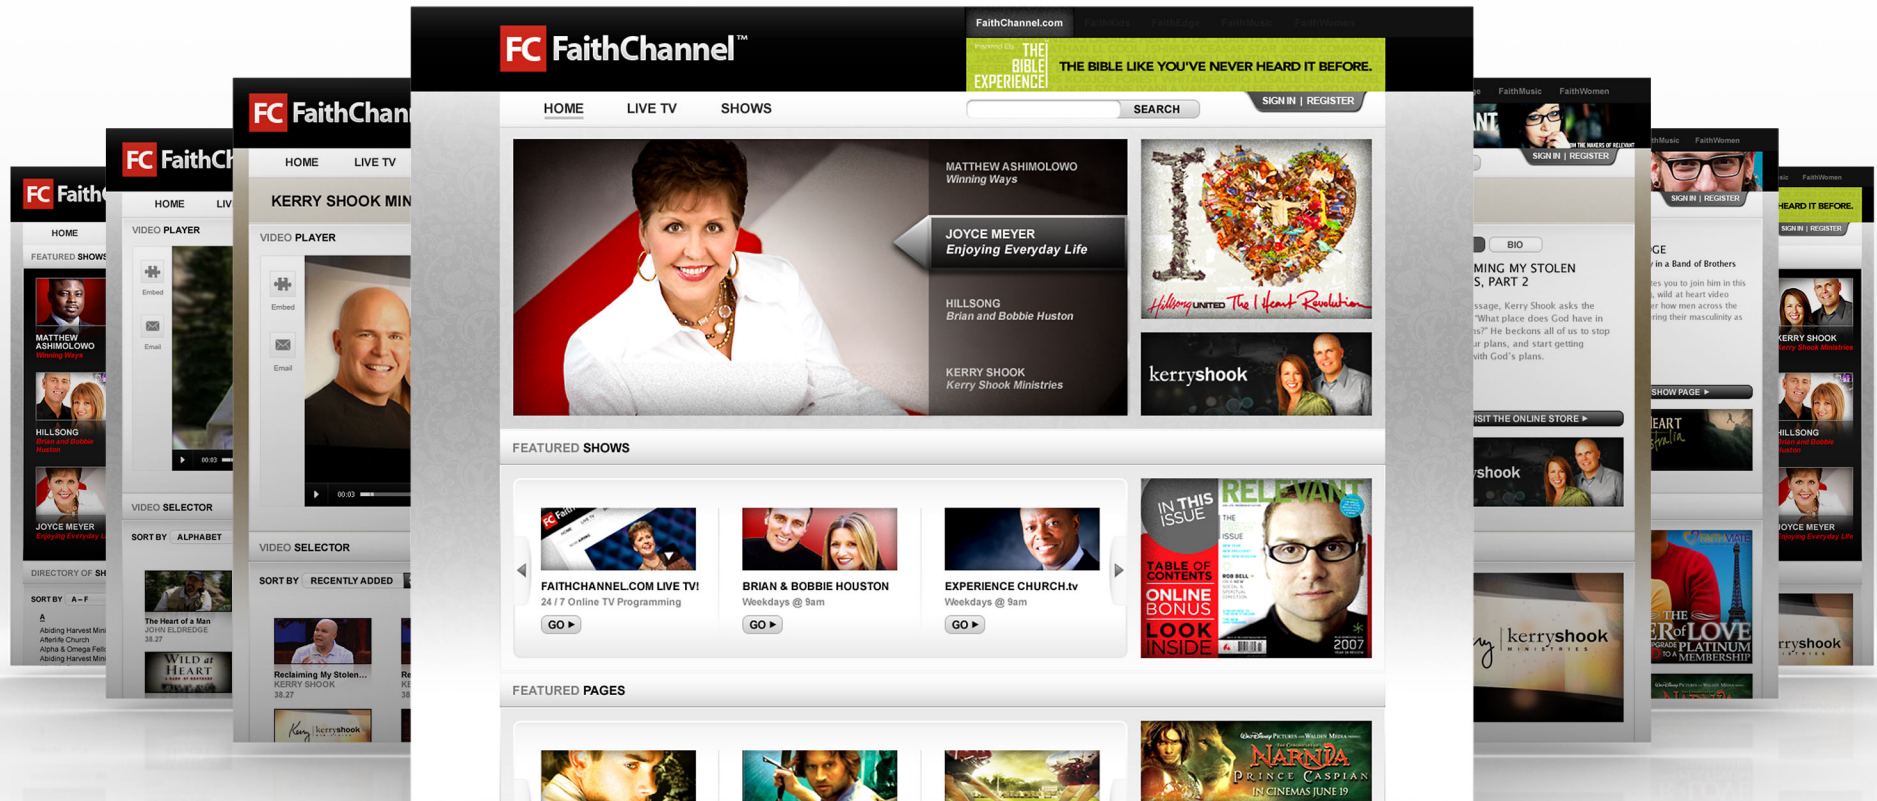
FC FaithChannel™

FaithChannel.com FaithKids FaithEdge FaithMusic FaithWomen

THE BIBLE EXPERIENCE THE BIBLE LIKE YOU'VE NEVER HEARD IT BEFORE.

HOME LIVE TV SHOWS

SEARCH

SIGN IN | REGISTER

MATTHEW ASHIMOLOWO
Winning Ways

JOYCE MEYER
Enjoying Everyday Life

HILLSONG
Brian and Bobbie Huston

KERRY SHOOK
Kerry Shook Ministries

Hillsong UNITED The I Heart Revolution

kerryshook

FEATURED SHOWS

FAITHCHANNEL.COM LIVE TV!
24 / 7 Online TV Programming
GO ▶

BRIAN & BOBBIE HOUSTON
Weekdays @ 9am
GO ▶

EXPERIENCE CHURCH.tv
Weekdays @ 9am
GO ▶

IN THIS ISSUE RELEVANT TABLE OF CONTENTS ONLINE BONUS LOOK INSIDE 2007

FEATURED PAGES

NARNIA PRINCE CASPIAN IN CINEMAS JUNE 19

FC FaithChannel
HOME LIVE TV
KERRY SHOOK MIN
VIDEO PLAYER
Embed
Email
00:03
VIDEO SELECTOR
SORT BY RECENTLY ADDED
Reclaiming My Stolen...
KERRY SHOOK
38.27
kerryshook

VIDEO PLAYER
VIDEO SELECTOR
SORT BY ALPHABET
The Heart of a Man
JOHN ELDREDGE
38.27
WILD at HEART

FEATURED SHOWS
MATTHEW ASHIMOLOWO
Winning Ways
HILLSONG
Brian and Bobbie Huston
JOYCE MEYER
Enjoying Everyday Life
DIRECTORY OF SH
SORT BY A – F
A
Abiding Harvest Mini
Afterlife Church
Alpha & Omega Fell
Abiding Harvest Mini

FaithMusic FaithWomen
SIGN IN | REGISTER
BIO
MING MY STOLEN S, PART 2
SHOW PAGE ▶
VISIT THE ONLINE STORE ▶
kerryshook
HEARD IT BEFORE.
KERRY SHOOK
Kerry Shook Ministries
HILLSONG
Brian and Bobbie Huston
JOYCE MEYER
Enjoying Everyday Life